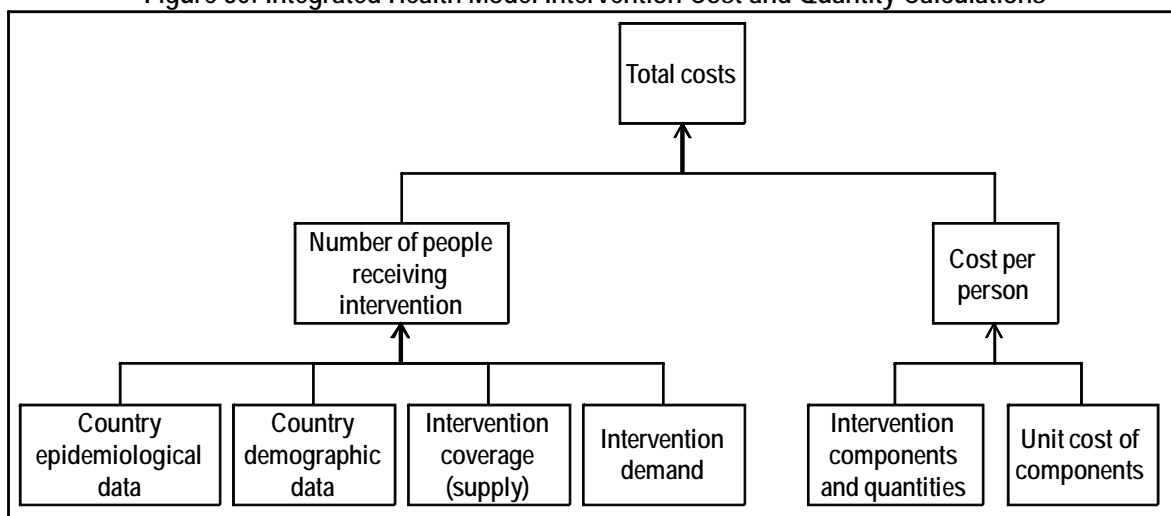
Figure 30: Integrated Health Model Intervention Cost and Quantity Calculations

Total costs

Number of people receiving intervention

Cost per person

Country epidemiological data

Country demographic data

Intervention coverage (supply)

Intervention demand

Intervention components and quantities

Unit cost of components